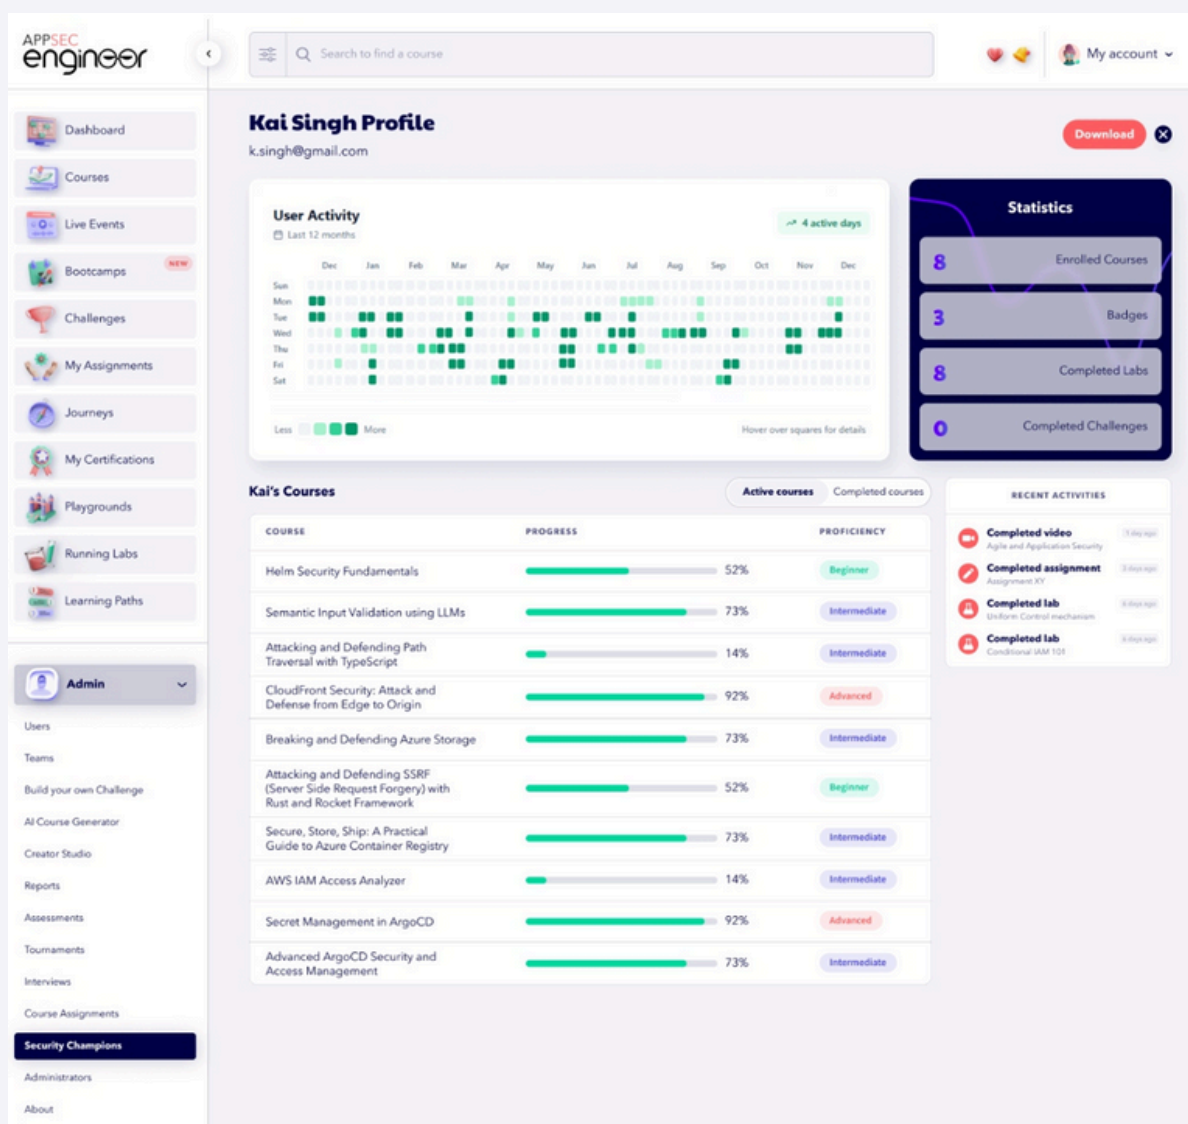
APPSEC engineer

Search to find a course

My account

Dashboard
Courses
Live Events
Bootcamps NEW
Challenges
My Assignments
Journeys
My Certifications
Playgrounds
Running Labs
Learning Paths

Admin

Users
Teams
Build your own Challenge
AI Course Generator
Creator Studio
Reports
Assessments
Tournaments
Interviews
Course Assignments
Security Champions
Administrators
About

Kai Singh Profile
k.singh@gmail.com

Download

User Activity
Last 12 months

4 active days

Dec Jan Feb Mar Apr May Jun Jul Aug Sep Oct Nov Dec
Sun
Mon
Tue
Wed
Thu
Fri
Sat

Less More

Hover over squares for details

Statistics
8 Enrolled Courses
3 Badges
8 Completed Labs
0 Completed Challenges

Kai's Courses

Active courses Completed courses

| COURSE | PROGRESS | PROFICIENCY |
|---|---|---|
| Helm Security Fundamentals | 52% | Beginner |
| Semantic Input Validation using LLMs | 73% | Intermediate |
| Attacking and Defending Path Traversal with TypeScript | 14% | Intermediate |
| CloudFront Security: Attack and Defense from Edge to Origin | 92% | Advanced |
| Breaking and Defending Azure Storage | 73% | Intermediate |
| Attacking and Defending SSRF (Server Side Request Forgery) with Rust and Rocket Framework | 52% | Beginner |
| Secure, Store, Ship: A Practical Guide to Azure Container Registry | 73% | Intermediate |
| AWS IAM Access Analyzer | 14% | Intermediate |
| Secret Management in ArgoCD | 92% | Advanced |
| Advanced ArgoCD Security and Access Management | 73% | Intermediate |

RECENT ACTIVITIES

Completed video
Agile and Application Security
1 day ago

Completed assignment
Assignment XY
3 days ago

Completed lab
Uniform Control mechanism
6 days ago

Completed lab
Conditional IAM 101
6 days ago